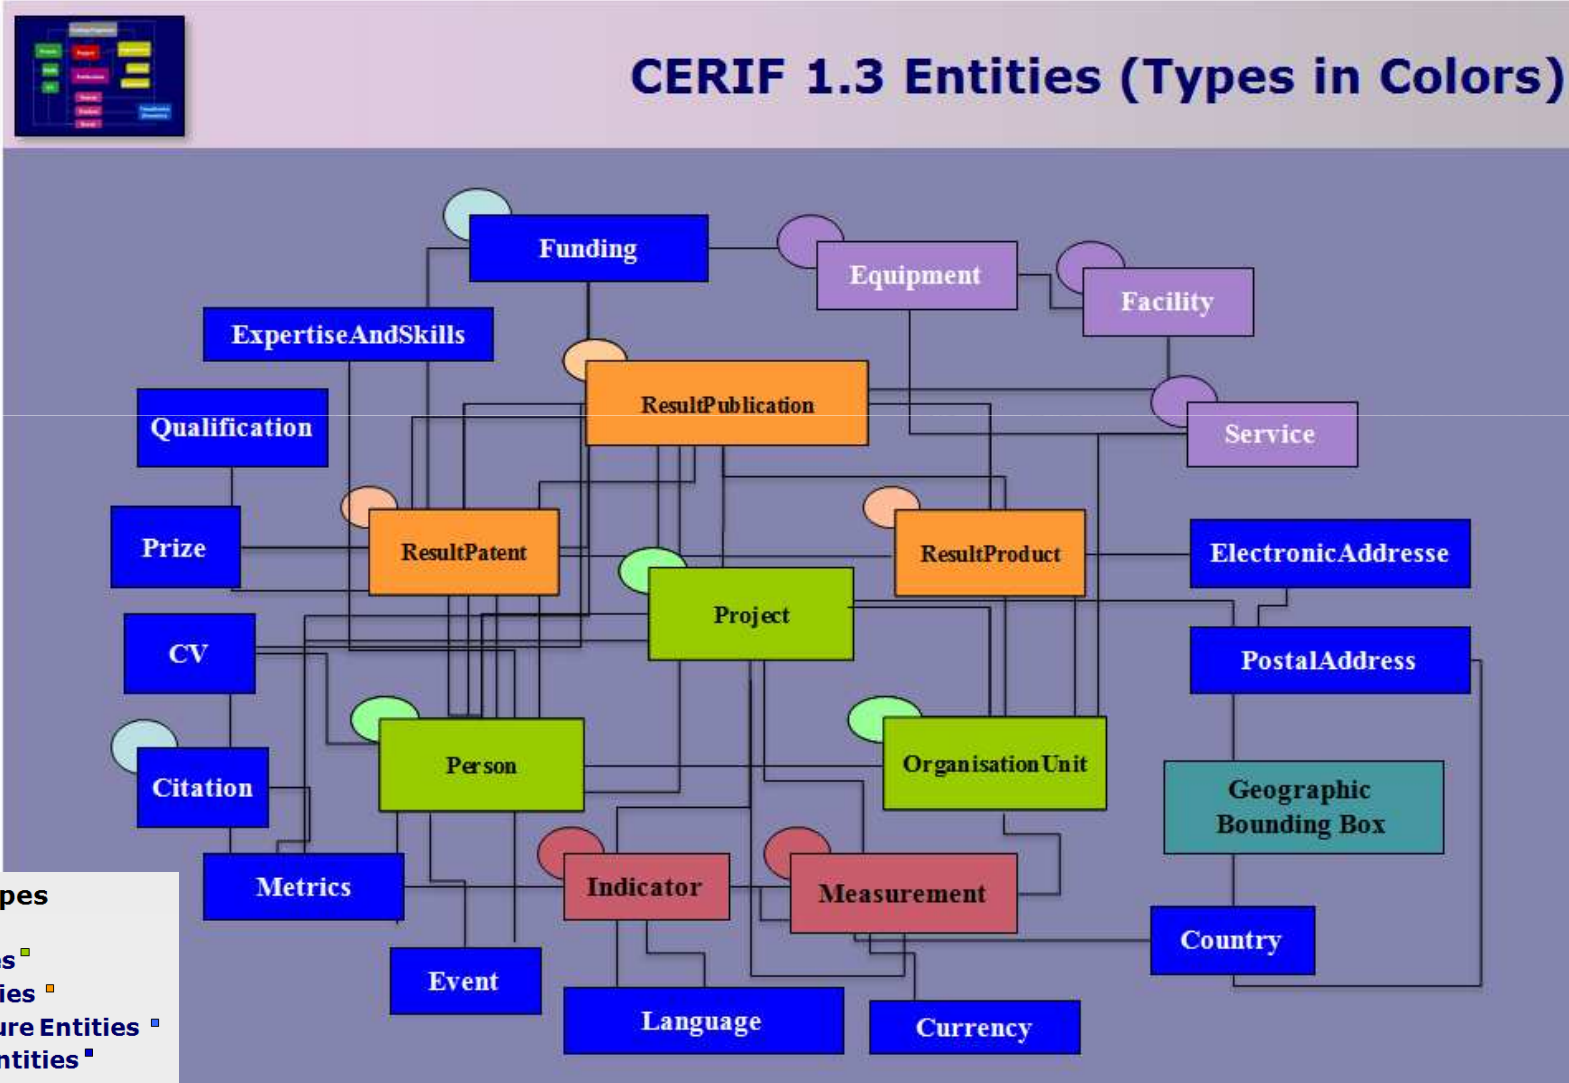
CERIF 1.3 Entities (Types in Colors)

Funding
Equipment
Facility
ExpertiseAndSkills
ResultPublication
Service
Qualification
Prize
ResultPatent
ResultProduct
ElectronicAddresse
Project
CV
PostalAddress
Citation
Person
OrganisationUnit
Geographic Bounding Box
Metrics
Indicator
Measurement
Country
Event
Language
Currency

pes
s
ies
ure Entities
ntities